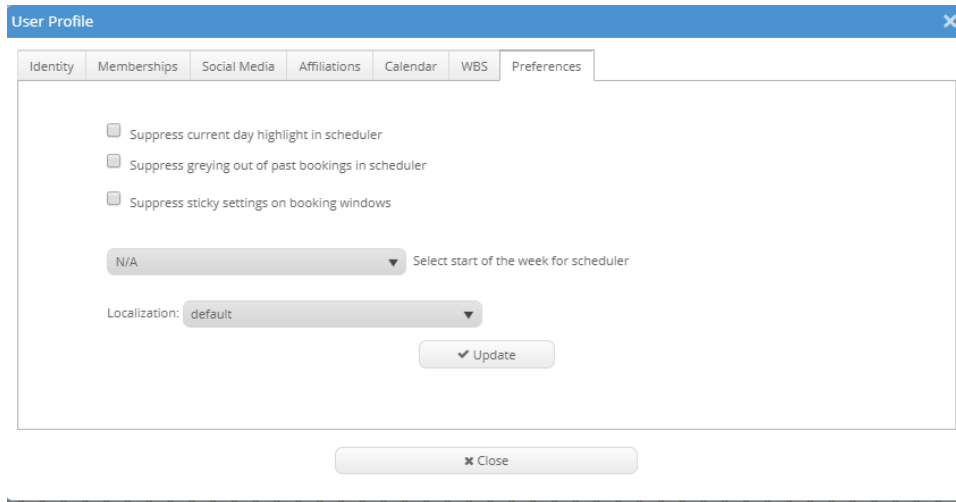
User Profile

Identity | Memberships | Social Media | Affiliations | Calendar | WBS | Preferences

Suppress current day highlight in scheduler

Suppress greying out of past bookings in scheduler

Suppress sticky settings on booking windows

N/A Select start of the week for scheduler

Localization: default

✔ Update

✖ Close